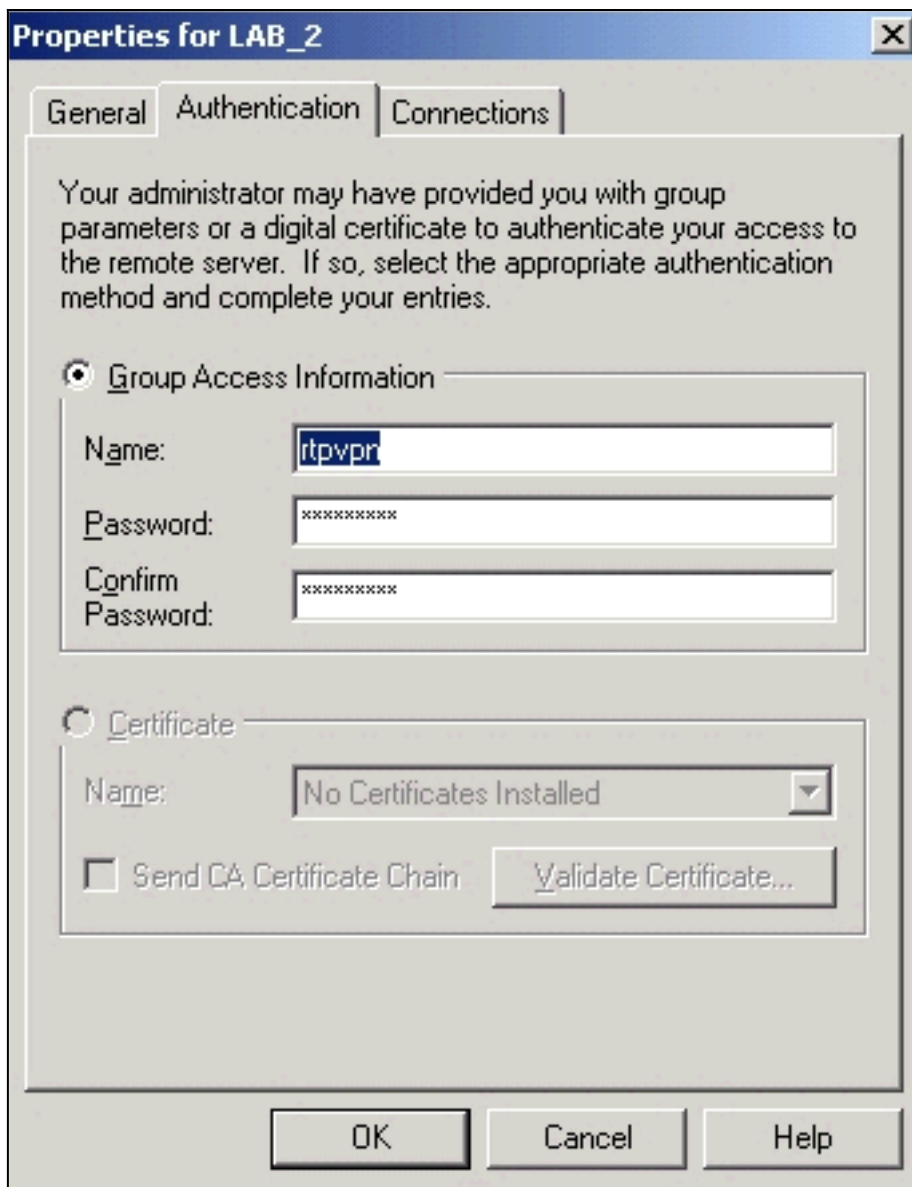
Properties for LAB_2

General | Authentication | Connections

Your administrator may have provided you with group parameters or a digital certificate to authenticate your access to the remote server. If so, select the appropriate authentication method and complete your entries.

Group Access Information

Name: rtpvpn

Password: *********

Confirm Password: *********

Certificate

Name: No Certificates Installed

Send CA Certificate Chain

Validate Certificate...

OK

Cancel

Help